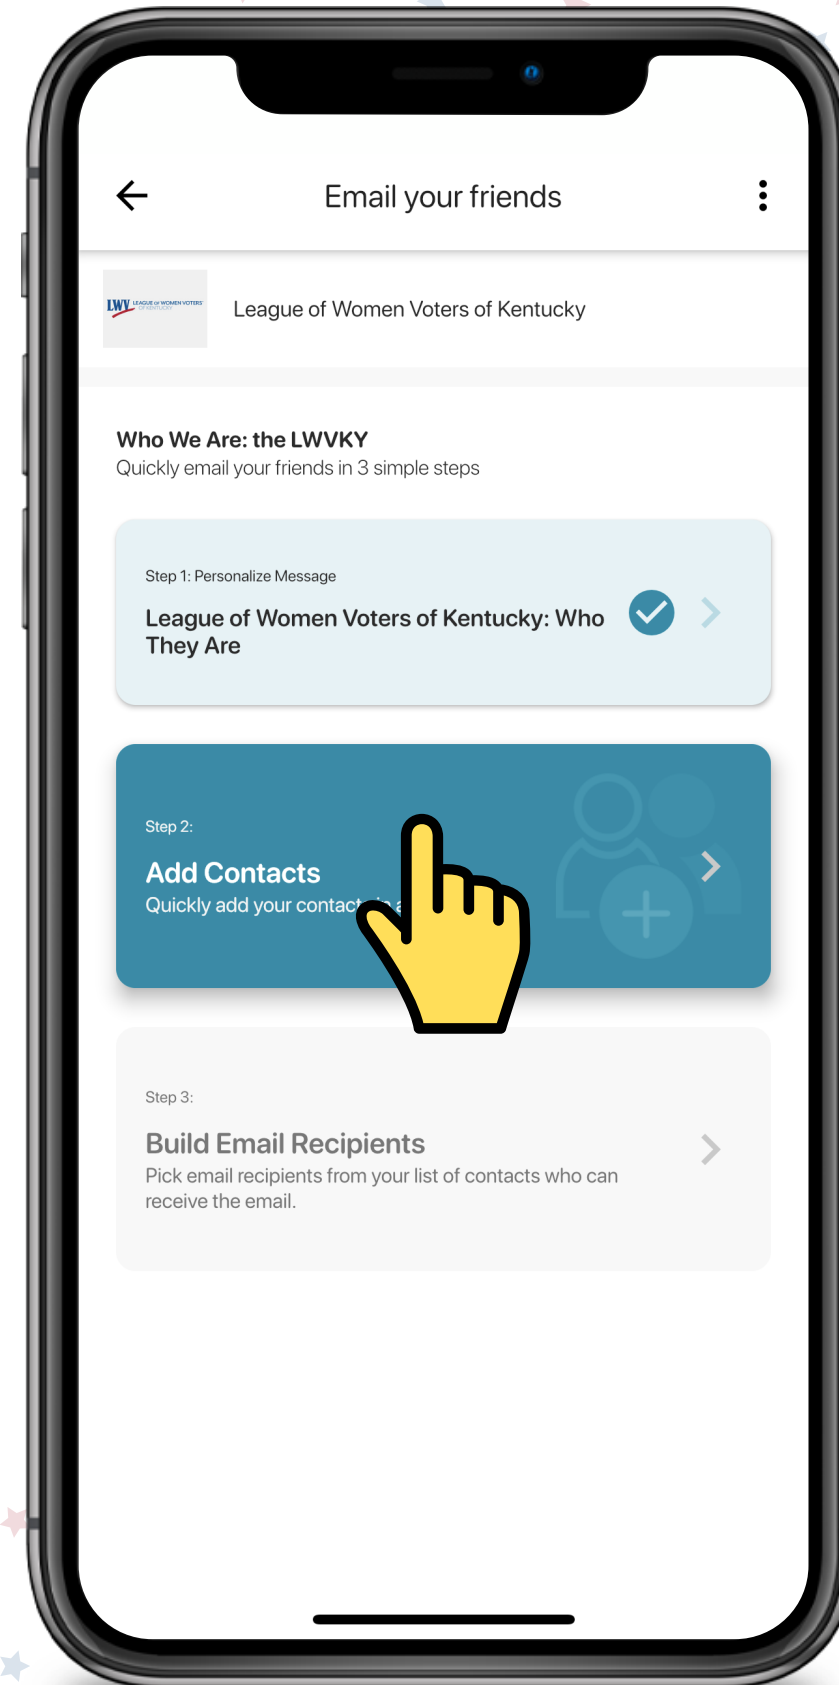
Email your friends

LWV LEAGUE OF WOMEN VOTERS OF KENTUCKY

League of Women Voters of Kentucky

Who We Are: the LWVKY
Quickly email your friends in 3 simple steps

Step 1: Personalize Message
League of Women Voters of Kentucky: Who They Are

Step 2:
Add Contacts
Quickly add your contact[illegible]

Step 3:
Build Email Recipients
Pick email recipients from your list of contacts who can receive the email.